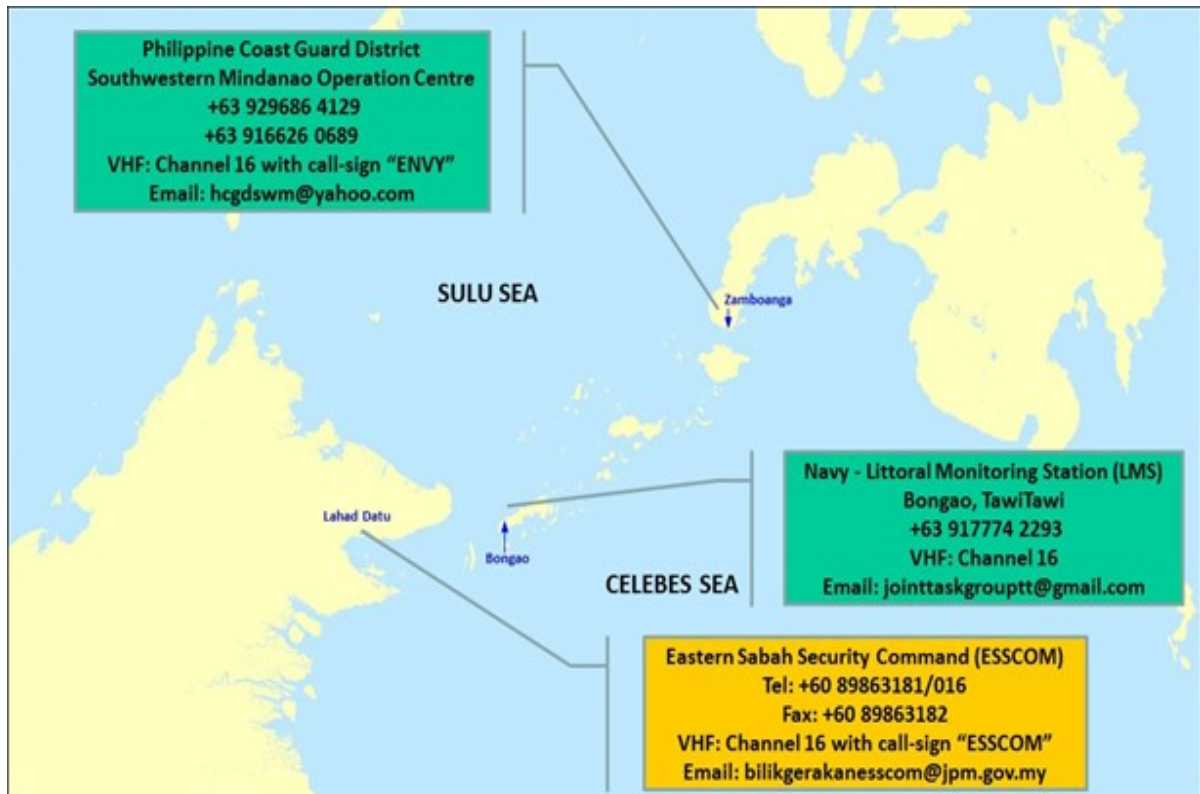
Philippine Coast Guard District
Southwestern Mindanao Operation Centre
+63 929686 4129
+63 916626 0689
VHF: Channel 16 with call-sign "ENVY"
Email: hcgdswm@yahoo.com

SULU SEA

Zamboanga

Lahad Datu

Bongao

CELEBES SEA

Navy - Littoral Monitoring Station (LMS)
Bongao, TawiTawi
+63 917774 2293
VHF: Channel 16
Email: jointtaskgrouptt@gmail.com

Eastern Sabah Security Command (ESSCOM)
Tel: +60 89863181/016
Fax: +60 89863182
VHF: Channel 16 with call-sign "ESSCOM"
Email: bilikgerakanesscom@jpm.gov.my